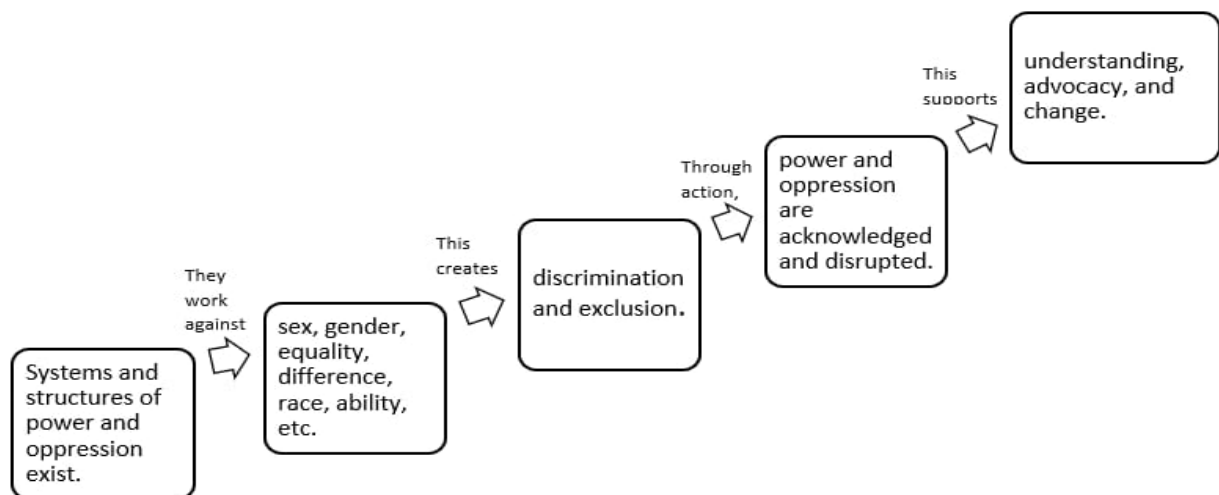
Systems and structures of power and oppression exist.

They work against

sex, gender, equality, difference, race, ability, etc.

This creates

discrimination and exclusion.

Through action,

power and oppression are acknowledged and disrupted.

This supports

understanding, advocacy, and change.